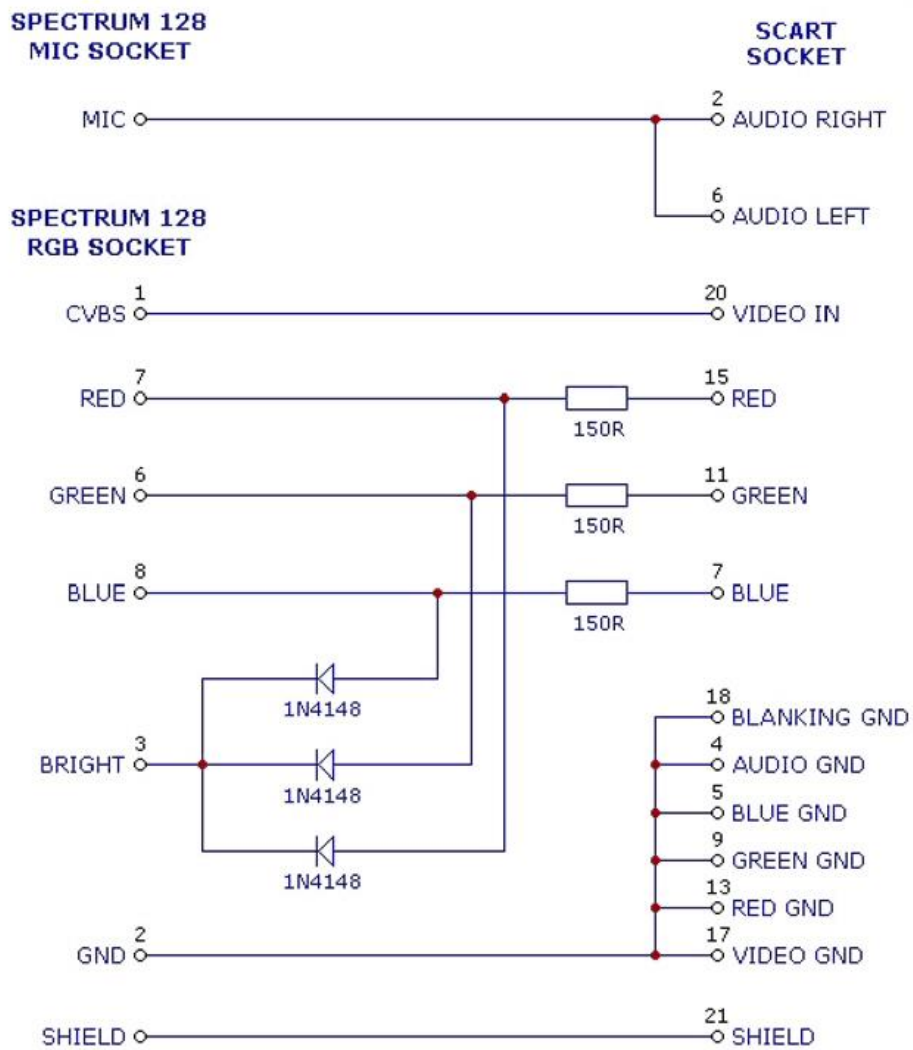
SPECTRUM 128
MIC SOCKET

SCART
SOCKET

MIC

2 AUDIO RIGHT

6 AUDIO LEFT

SPECTRUM 128
RGB SOCKET

1 CVBS

20 VIDEO IN

7 RED

15 RED

150R

6 GREEN

11 GREEN

150R

8 BLUE

7 BLUE

150R

1N4148

3 BRIGHT

1N4148

1N4148

18 BLANKING GND

4 AUDIO GND

5 BLUE GND

9 GREEN GND

13 RED GND

2 GND

17 VIDEO GND

SHIELD

21 SHIELD